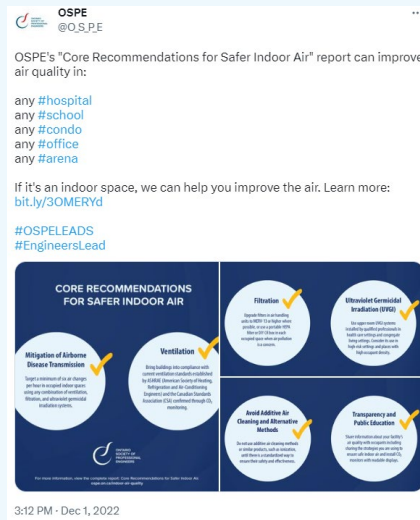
OSPE
@O_S_P_E

OSPE's "Core Recommendations for Safer Indoor Air" report can improve air quality in:

any #hospital
any #school
any #condo
any #office
any #arena

If it's an indoor space, we can help you improve the air. Learn more: bit.ly/3OMERYd

#OSPELEADS
#EngineersLead

CORE RECOMMENDATIONS FOR SAFER INDOOR AIR

Mitigation of Airborne Disease Transmission

Target a minimum of six air changes per hour in occupied indoor spaces using any combination of ventilation, filtration, and ultraviolet germicidal irradiation systems.

Ventilation

Bring buildings into compliance with current ventilation standards established by ASHRAE (American Society of Heating, Refrigeration and Air-Conditioning Engineers) and the Canadian Standards Association (CSA) confirmed through $CO_2$ monitoring.

Filtration

Upgrade filters to air handling units to MERV-13 or higher where possible, or use a portable HEPA filter or DIY CR box in each occupied space when air pollution is a concern.

Ultraviolet Germicidal Irradiation (UVGI)

Use upper-room UVGI systems installed by qualified professionals in health care settings and congregate living settings. Consider its use in high-risk settings and places with high occupant density.

Avoid Additive Air Cleaning and Alternative Methods

Do not use additive air cleaning methods or similar products, such as ionization, until there is a standardized way to ensure their safety and effectiveness.

Transparency and Public Education

Share information about your facility's air quality with occupants including sharing the strategies you are using to ensure safe indoor air and install $CO_2$ monitors with readable displays.

ONTARIO SOCIETY OF PROFESSIONAL ENGINEERS

For more information, view the complete report: Core Recommendations for Safer Indoor Air.
ospe.on.ca/indoor-air-quality

3:12 PM · Dec 1, 2022